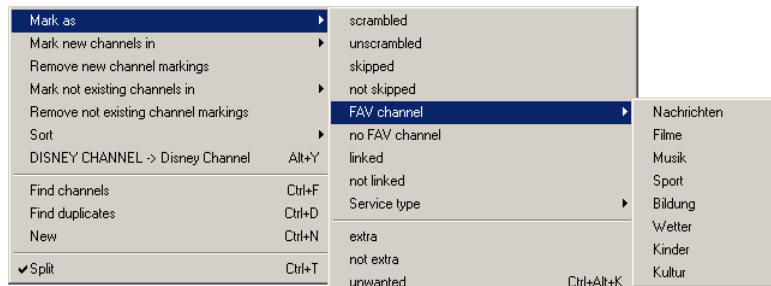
Mark as
Mark new channels in
Remove new channel markings
Mark not existing channels in
Remove not existing channel markings
Sort
DISNEY CHANNEL -> Disney Channel Alt+Y

Find channels Ctrl+F
Find duplicates Ctrl+D
New Ctrl+N

✔Split Ctrl+T

scrambled
unscrambled
skipped
not skipped
FAV channel
no FAV channel
linked
not linked
Service type

extra
not extra
unwanted Ctrl+Alt+K

Nachrichten
Filme
Musik
Sport
Bildung
Wetter
Kinder
Kultur